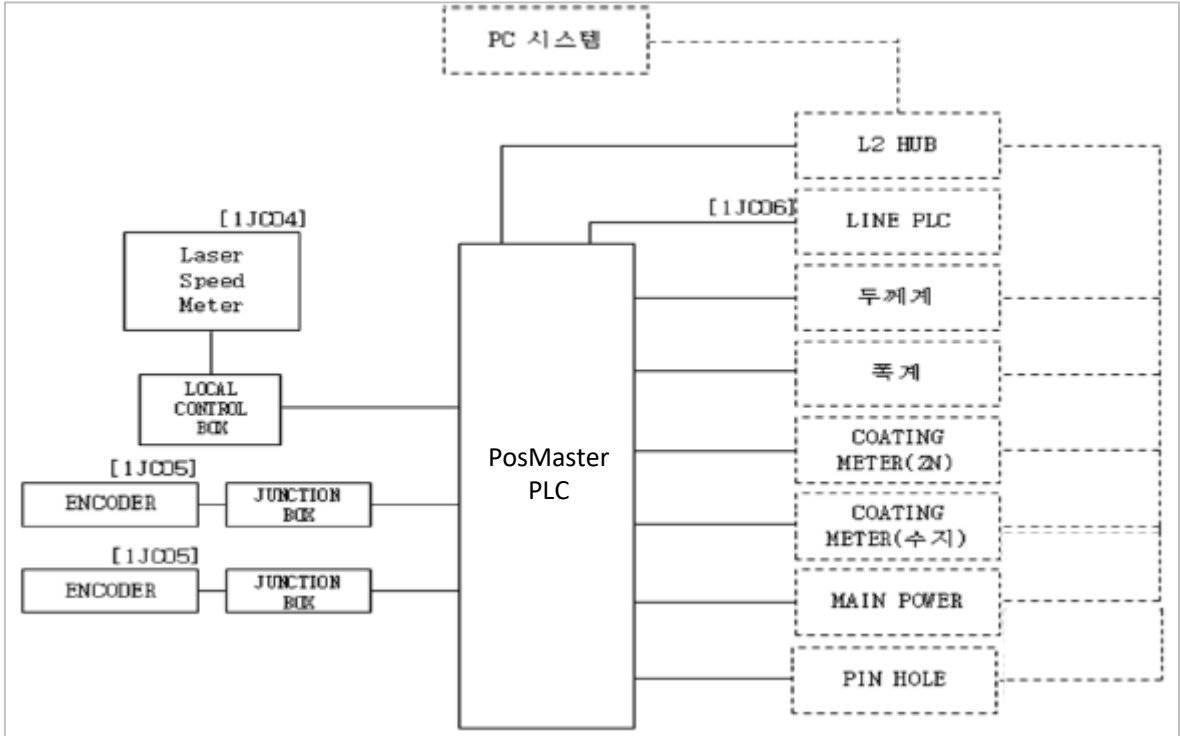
PC 시스템

L2 HUB

[1JC06]

LINE PLC

[1JC04]

Laser Speed Meter

두께계

폭계

LOCAL CONTROL BOX

COATING METER(ZN)

[1JC05]

ENCODER

JUNCTION BOX

PosMaster PLC

COATING METER(수지)

[1JC05]

ENCODER

JUNCTION BOX

MAIN POWER

PIN HOLE